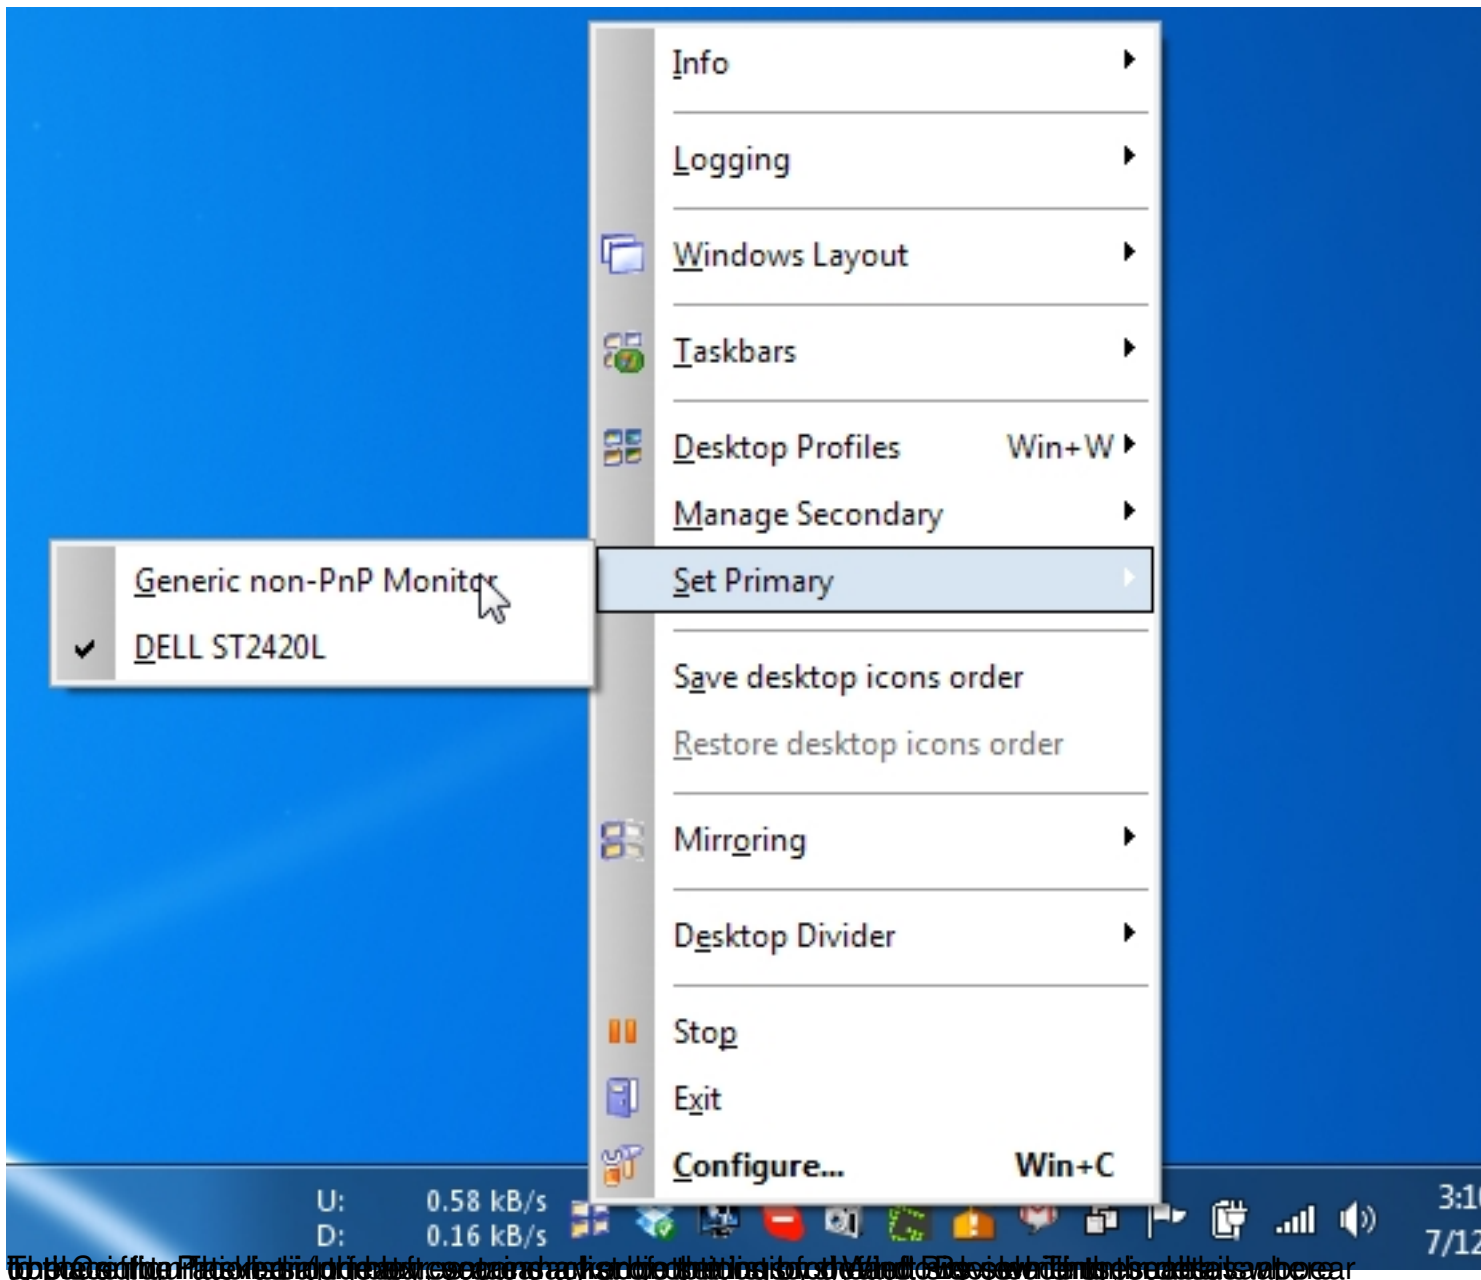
Info

Logging

Windows Layout

Taskbars

Desktop Profiles Win+W

Manage Secondary

Generic non-PnP Monitor

DELL ST2420L

Set Primary

Save desktop icons order

Restore desktop icons order

Mirroring

Desktop Divider

Stop

Exit

Configure... Win+C

U: 0.58 kB/s
D: 0.16 kB/s

3:1
7/12

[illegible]